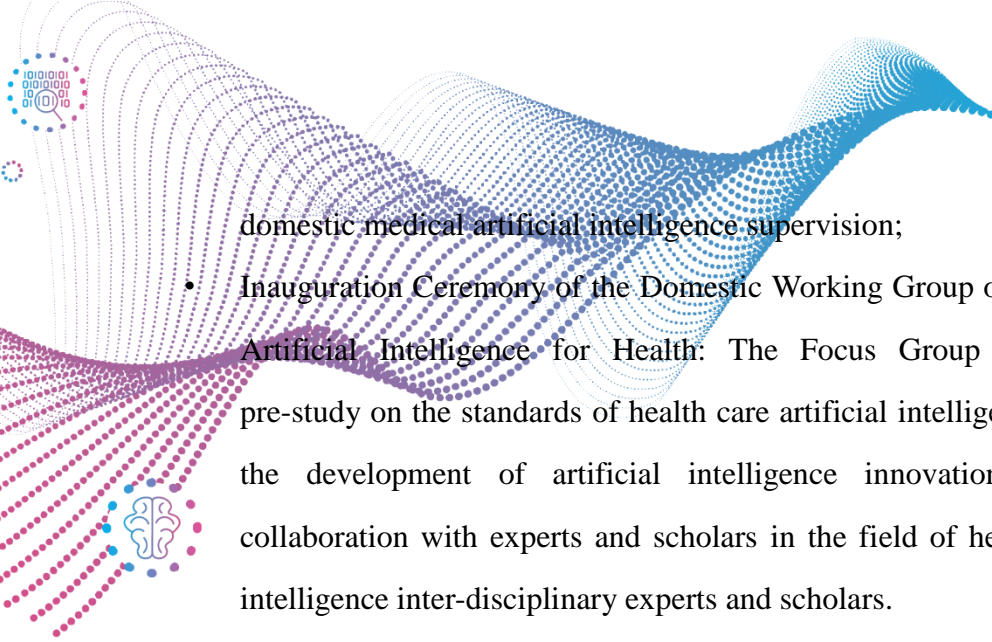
domestic medical artificial intelligence supervision;

• Inauguration Ceremony of the Domestic Working Group o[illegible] Artificial Intelligence for Health: The Focus Group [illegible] pre-study on the standards of health care artificial intellig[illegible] the development of artificial intelligence innovatio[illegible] collaboration with experts and scholars in the field of he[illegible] intelligence inter-disciplinary experts and scholars.

1010101 0101010 10 01 01 10